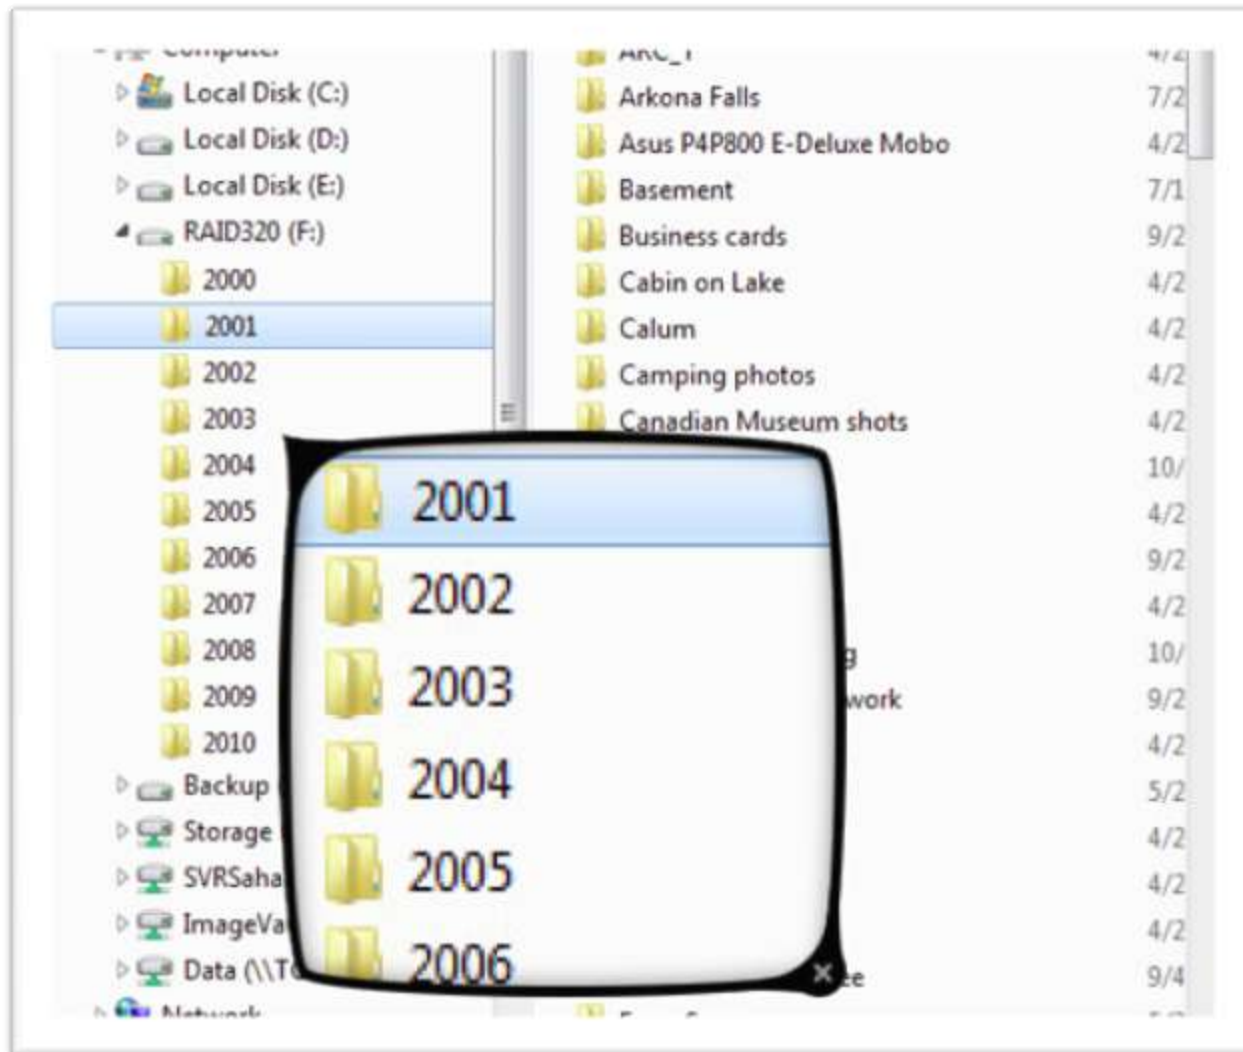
Computer
Local Disk (C:)
Local Disk (D:)
Local Disk (E:)
RAID320 (F:)
2000
2001
2002
2003
2004
2005
2006
2007
2008
2009
2010
Backup
Storage
SVRSaha
ImageVa
Data (\\T
Network

ARC_1 4/2
Arkona Falls 7/2
Asus P4P800 E-Deluxe Mobo 4/2
Basement 7/1
Business cards 9/2
Cabin on Lake 4/2
Calum 4/2
Camping photos 4/2
Canadian Museum shots 4/2
10/
4/2
9/2
4/2
g 10/
work 9/2
4/2
5/2
4/2
4/2
4/2
e 9/4

2001
2002
2003
2004
2005
2006